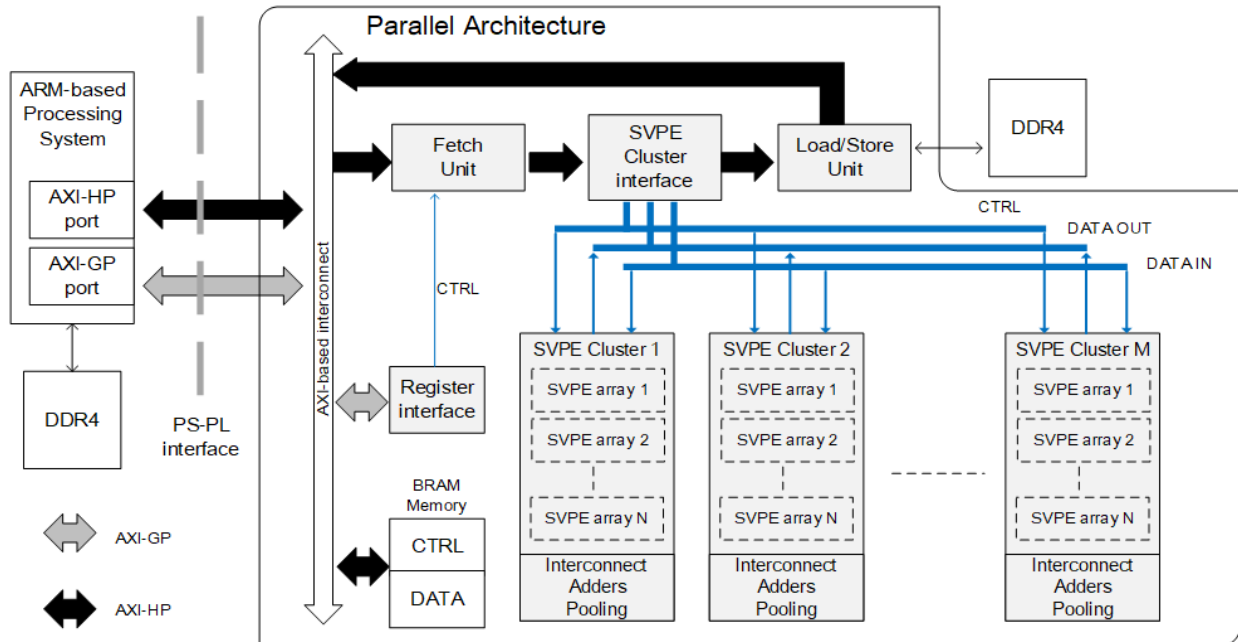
Parallel Architecture

ARM-based Processing System

AXI-HP port

AXI-GP port

DDR4

PS-PL interface

AXI-GP

AXI-HP

AXI-based interconnect

Fetch Unit

SVPE Cluster interface

Load/Store Unit

DDR4

CTRL

DATA OUT

DATA IN

CTRL

Register interface

BRAM Memory

CTRL

DATA

SVPE Cluster 1

SVPE array 1

SVPE array 2

SVPE array N

Interconnect Adders Pooling

SVPE Cluster 2

SVPE array 1

SVPE array 2

SVPE array N

Interconnect Adders Pooling

SVPE Cluster M

SVPE array 1

SVPE array 2

SVPE array N

Interconnect Adders Pooling